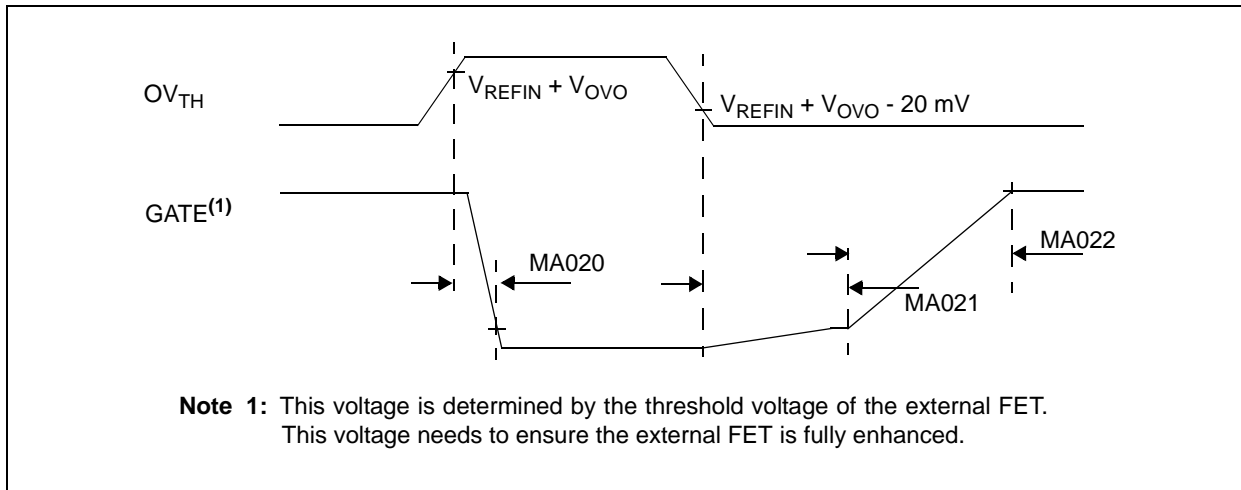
$OV_{TH}$

$V_{REFIN} + V_{OVO}$

$V_{REFIN} + V_{OVO}$ - 20 mV

GATE$^{(1)}$

MA020

MA021

MA022

**Note 1:** This voltage is determined by the threshold voltage of the external FET. This voltage needs to ensure the external FET is fully enhanced.